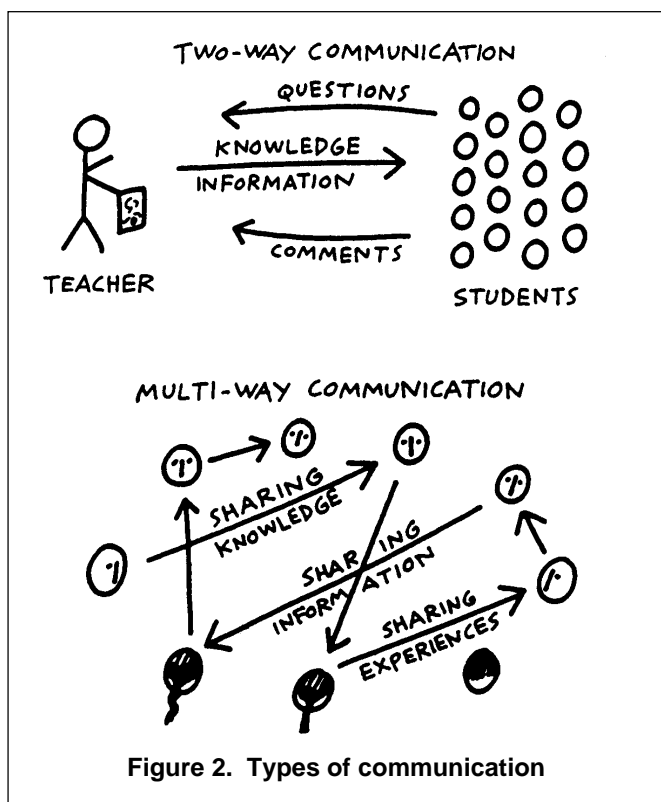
TWO-WAY COMMUNICATION

QUESTIONS

KNOWLEDGE

INFORMATION

COMMENTS

TEACHER

STUDENTS

MULTI-WAY COMMUNICATION

SHARING KNOWLEDGE

SHARING INFORMATION

SHARING EXPERIENCES

Figure 2. Types of communication